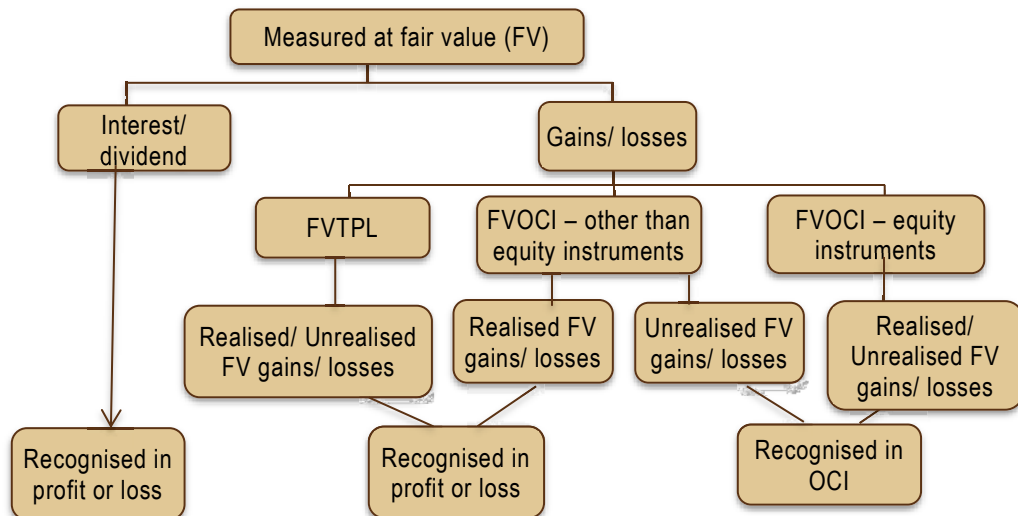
Measured at fair value (FV)

Interest/ dividend

Gains/ losses

FVTPL

FVOCI – other than equity instruments

FVOCI – equity instruments

Realised/ Unrealised FV gains/ losses

Realised FV gains/ losses

Unrealised FV gains/ losses

Realised/ Unrealised FV gains/ losses

Recognised in profit or loss

Recognised in profit or loss

Recognised in OCI